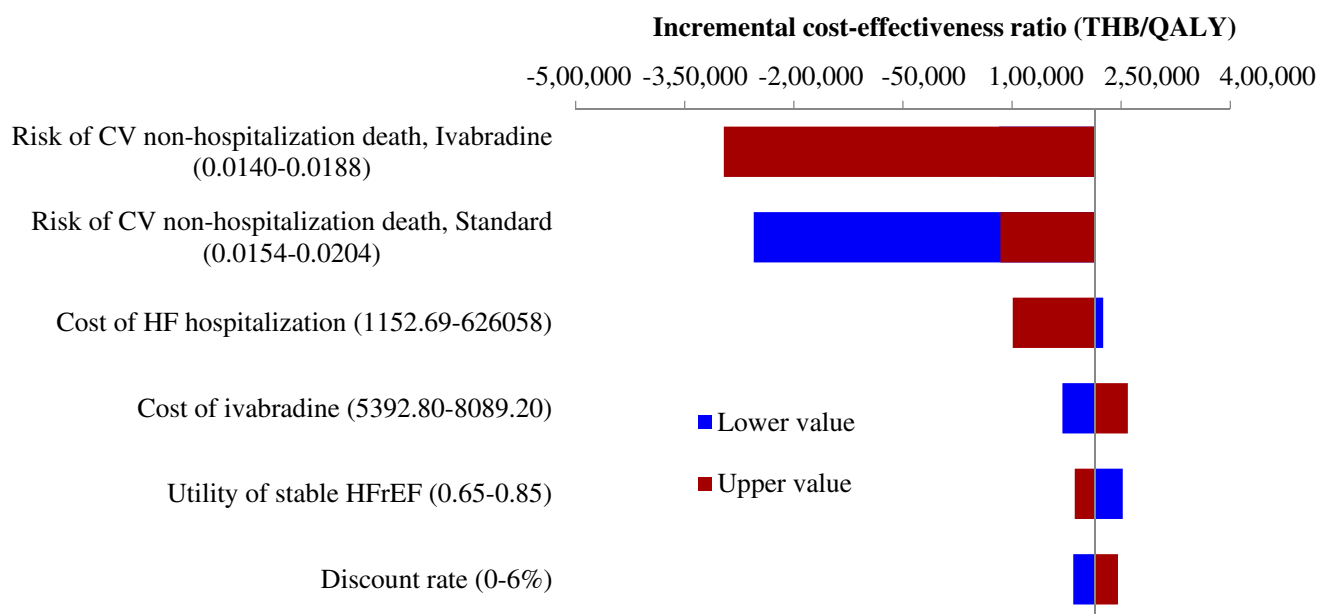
Incremental cost-effectiveness ratio (THB/QALY)

-5,00,000 -3,50,000 -2,00,000 -50,000 1,00,000 2,50,000 4,00,000

Risk of CV non-hospitalization death, Ivabradine (0.0140-0.0188)

Risk of CV non-hospitalization death, Standard (0.0154-0.0204)

Cost of HF hospitalization (1152.69-626058)

Cost of ivabradine (5392.80-8089.20)

Utility of stable HFrEF (0.65-0.85)

Discount rate (0-6%)

Lower value

Upper value